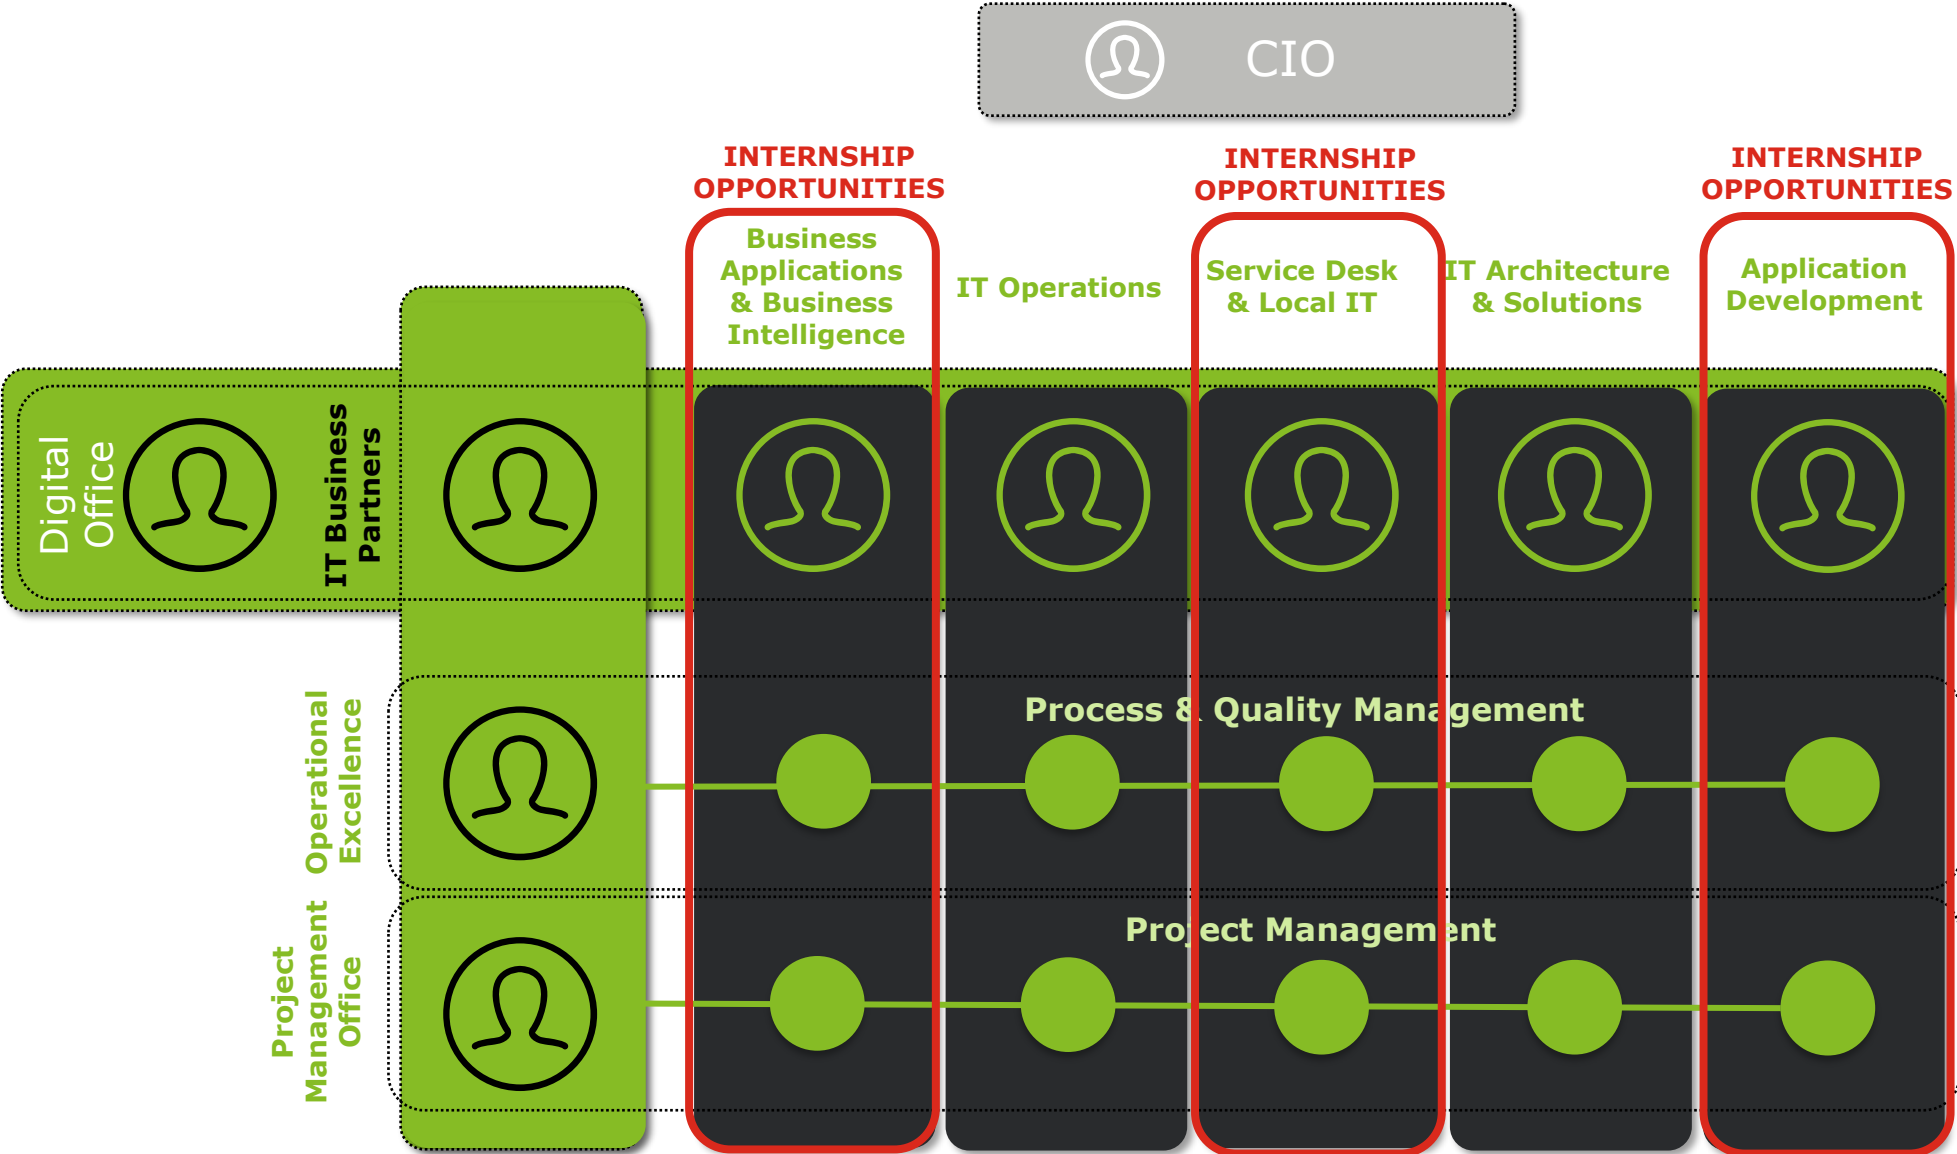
CIO

INTERNSHIP OPPORTUNITIES

INTERNSHIP OPPORTUNITIES

INTERNSHIP OPPORTUNITIES

Business Applications & Business Intelligence

IT Operations

Service Desk & Local IT

IT Architecture & Solutions

Application Development

Digital Office

IT Business Partners

Process & Quality Management

Operational Excellence

Project Management

Project Management Office